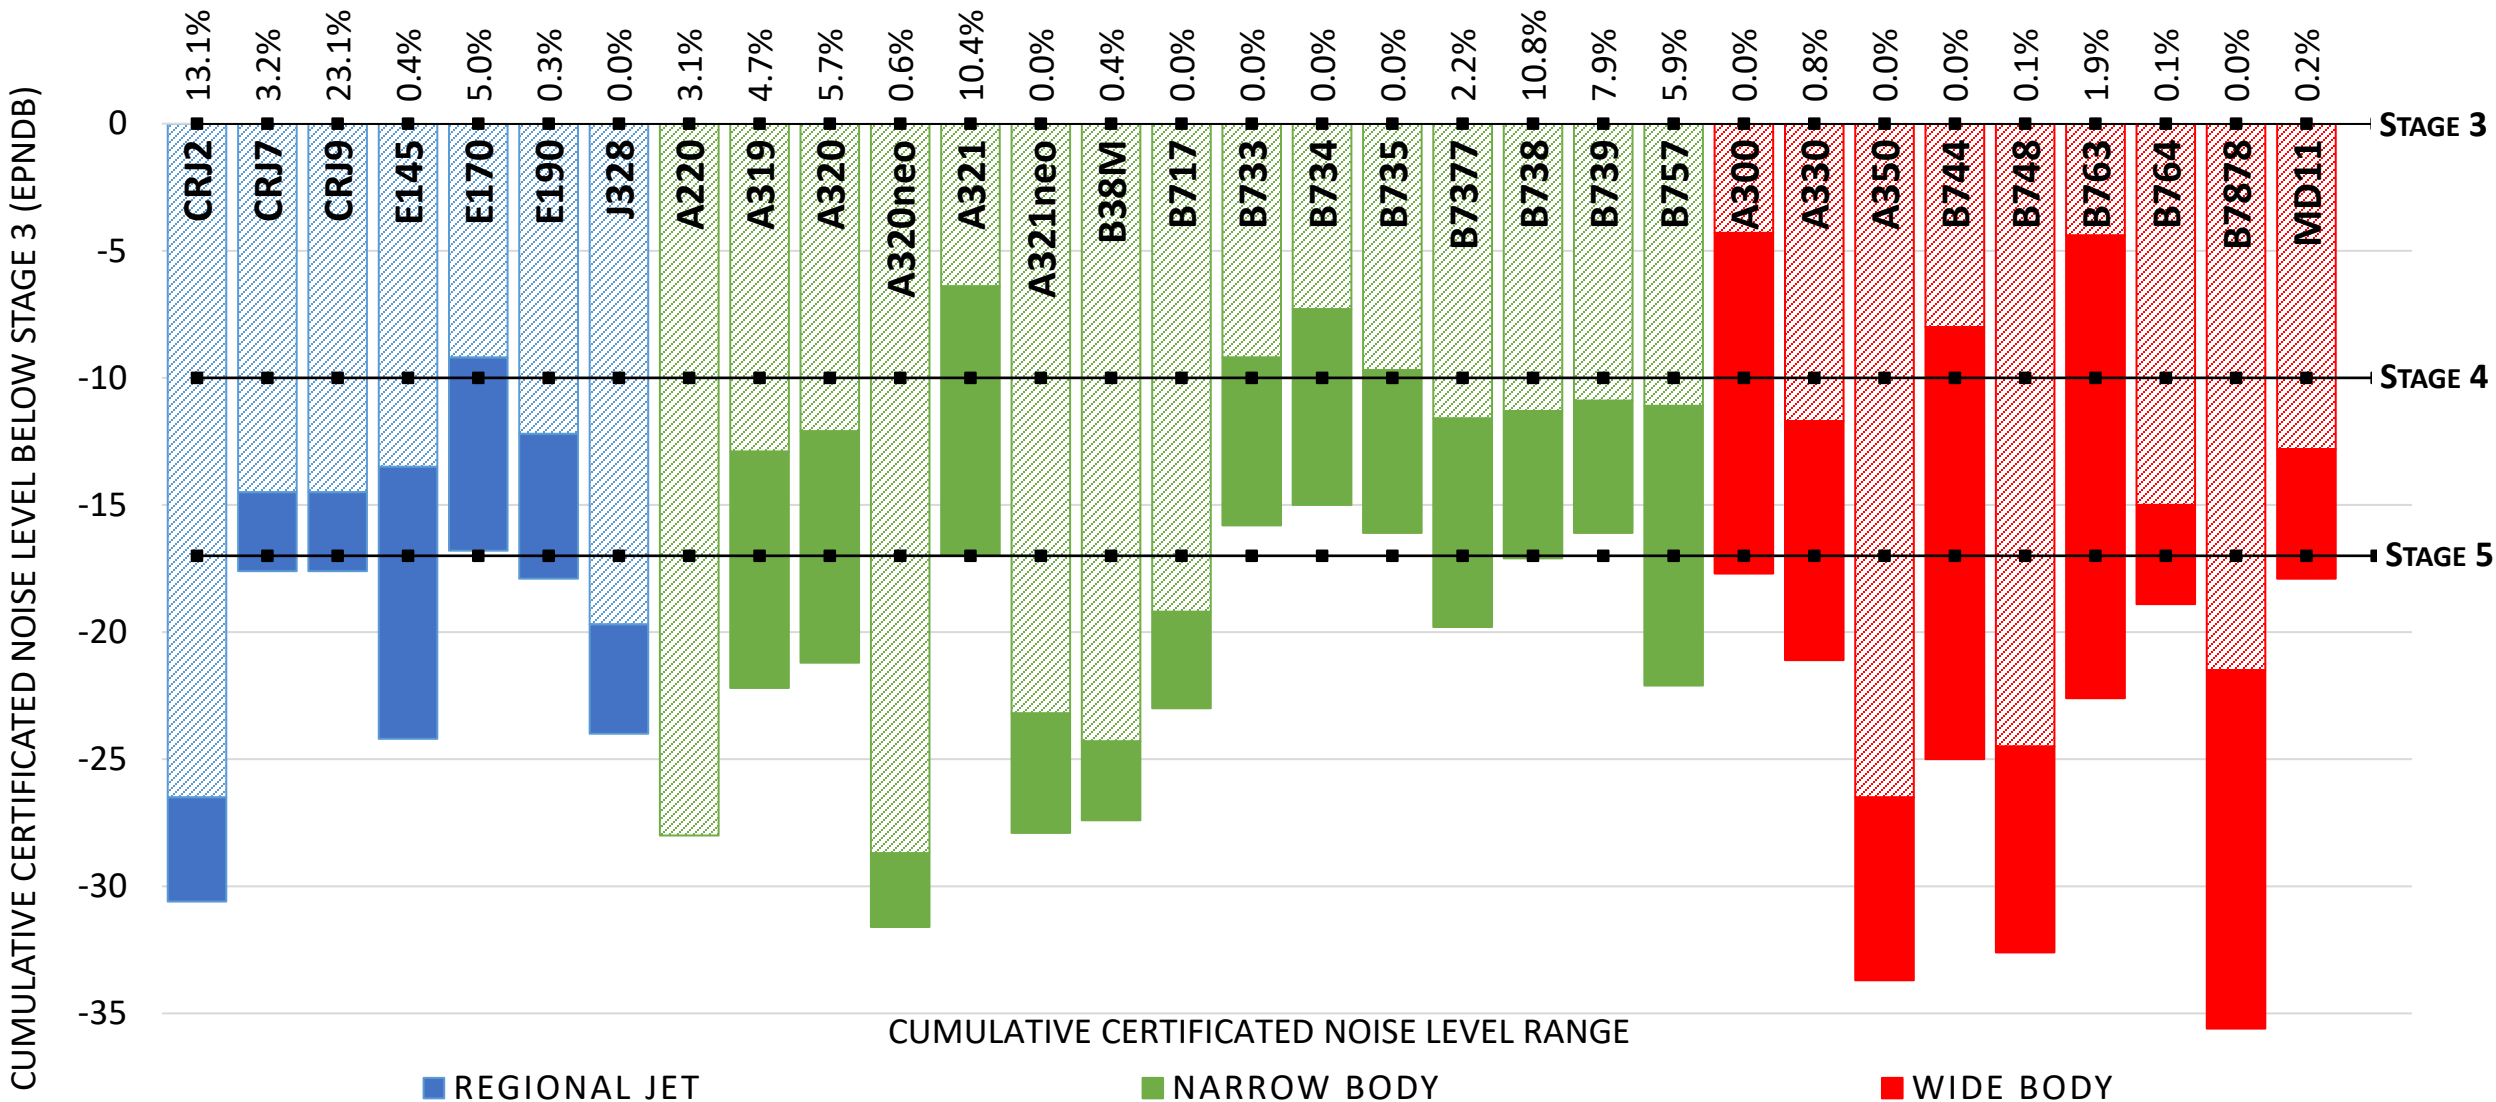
13.1% 3.2% 23.1% 0.4% 5.0% 0.3% 0.0% 3.1% 4.7% 5.7% 0.6% 10.4% 0.0% 0.4% 0.0% 0.0% 0.0% 0.0% 2.2% 10.8% 7.9% 5.9% 0.0% 0.8% 0.0% 0.0% 0.1% 1.9% 0.1% 0.0% 0.2%

CRJ2 CRJ7 CRJ9 E145 E170 E190 J328 A220 A319 A320 A320neo A321 A321neo B38M B717 B733 B734 B735 B7377 B738 B739 B757 A300 A330 A350 B744 B748 B763 B764 B7878 MD11

STAGE 3
STAGE 4
STAGE 5

0
-5
-10
-15
-20
-25
-30
-35

CUMULATIVE CERTIFICATED NOISE LEVEL BELOW STAGE 3 (EPNDB)

CUMULATIVE CERTIFICATED NOISE LEVEL RANGE

REGIONAL JET NARROW BODY WIDE BODY